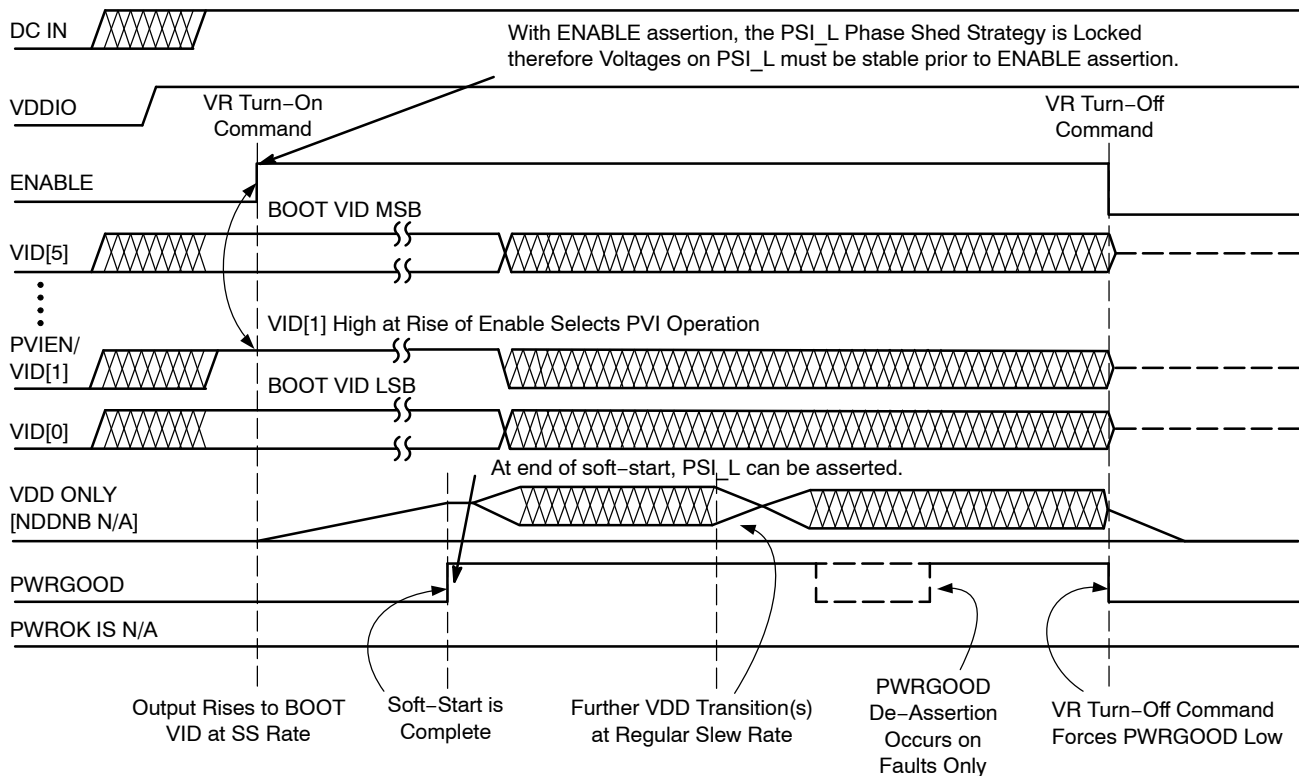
DC IN

With ENABLE assertion, the PSI_L Phase Shed Strategy is Locked therefore Voltages on PSI_L must be stable prior to ENABLE assertion.

VDDIO

VR Turn−On Command

VR Turn−Off Command

ENABLE

BOOT VID MSB

VID[5]

VID[1] High at Rise of Enable Selects PVI Operation

PVIEN/ VID[1]

BOOT VID LSB

VID[0]

At end of soft−start, PSI_L can be asserted.

VDD ONLY [NDDNB N/A]

PWRGOOD

PWROK IS N/A

Output Rises to BOOT VID at SS Rate

Soft−Start is Complete

Further VDD Transition(s) at Regular Slew Rate

PWRGOOD De−Assertion Occurs on Faults Only

VR Turn−Off Command Forces PWRGOOD Low